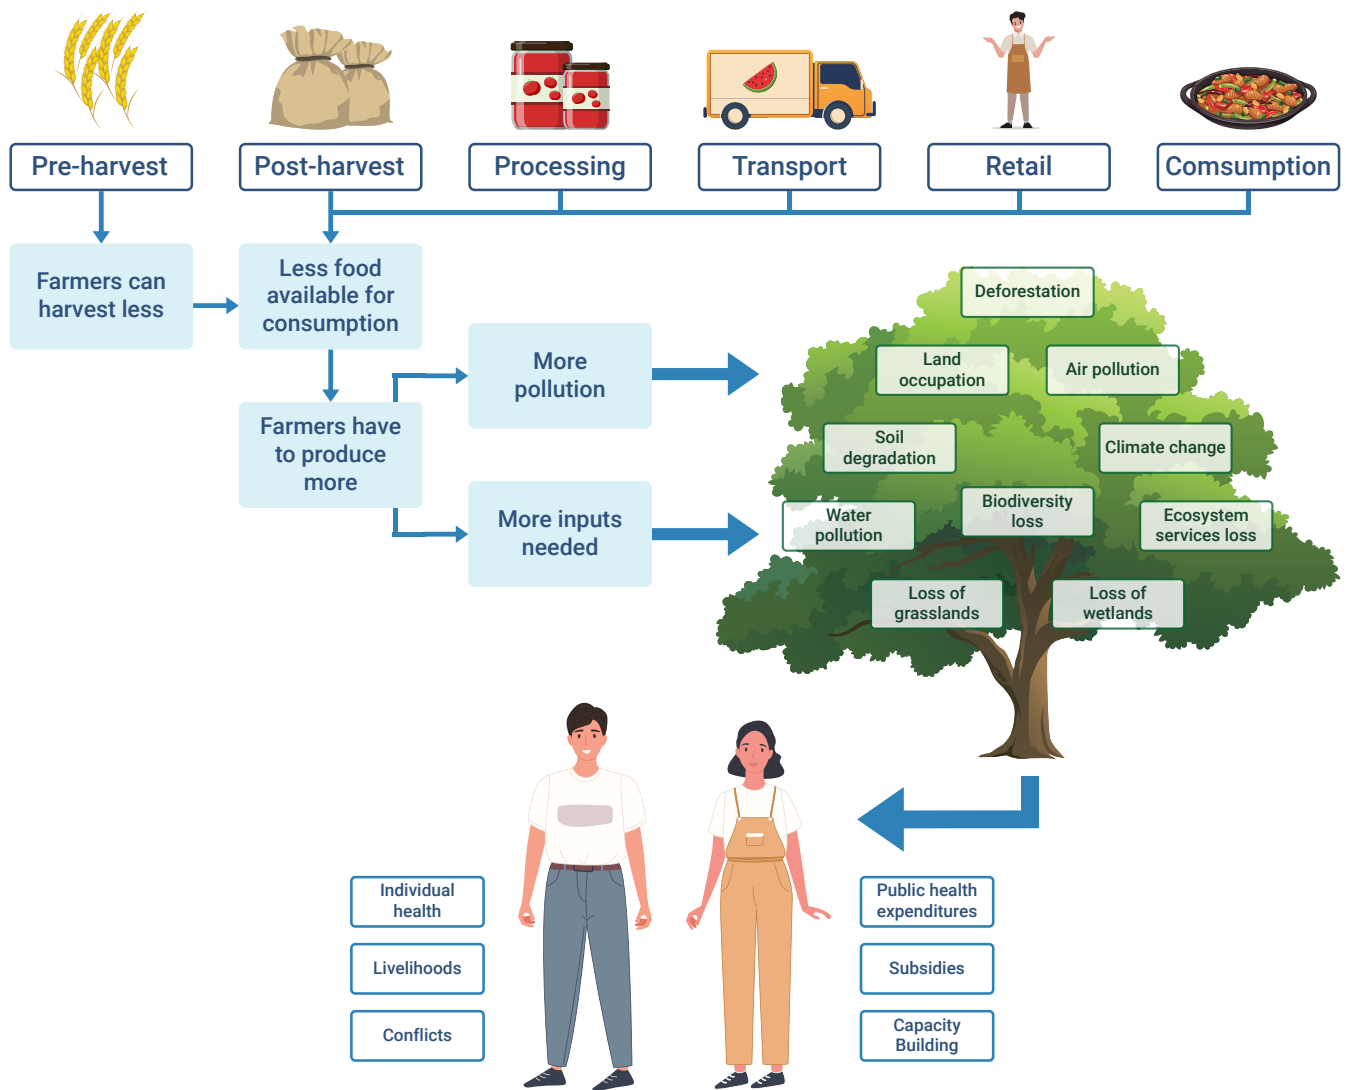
Pre-harvest

Post-harvest

Processing

Transport

Retail

Comsumption

Farmers can harvest less

Less food available for consumption

Farmers have to produce more

More pollution

More inputs needed

Deforestation

Land occupation

Air pollution

Soil degradation

Climate change

Water pollution

Biodiversity loss

Ecosystem services loss

Loss of grasslands

Loss of wetlands

Individual health

Livelihoods

Conflicts

Public health expenditures

Subsidies

Capacity Building